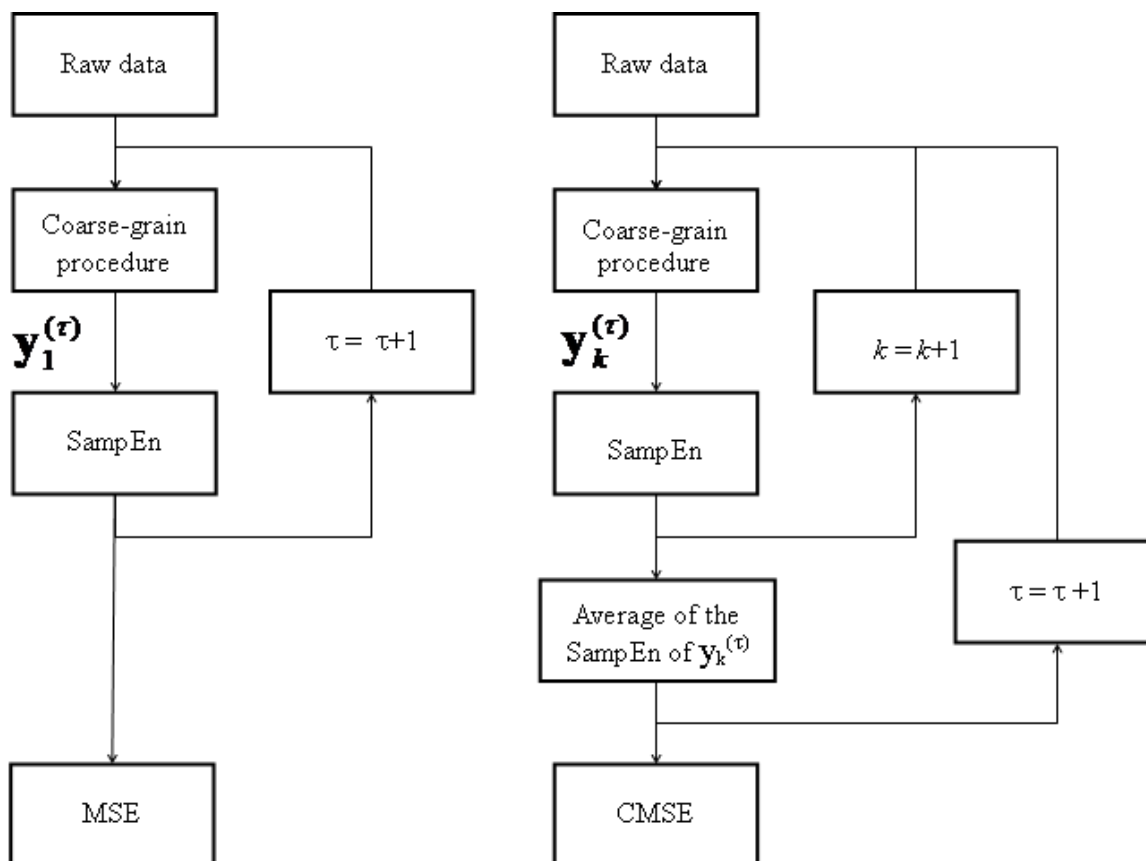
Raw data

Coarse-grain procedure

$\mathbf{y}_1^{(\tau)}$

$\tau = \tau+1$

SampEn

MSE

Raw data

Coarse-grain procedure

$\mathbf{y}_k^{(\tau)}$

$k = k+1$

SampEn

Average of the SampEn of $\mathbf{y}_k^{(\tau)}$

$\tau = \tau+1$

CMSE